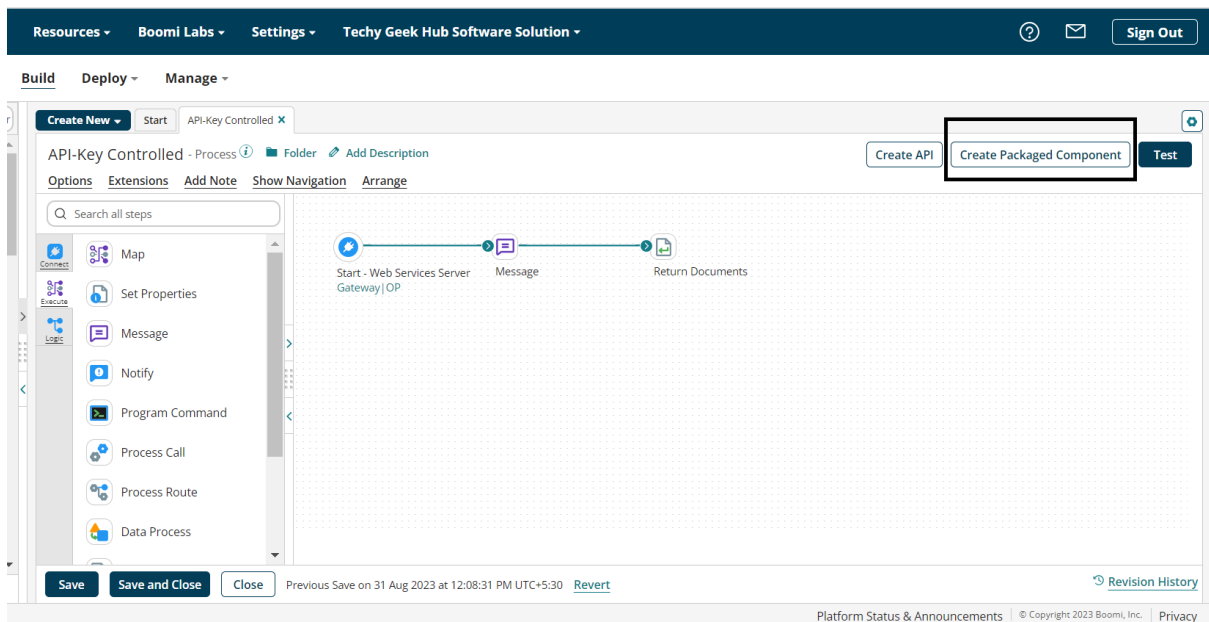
Resources ▾ Boomi Labs ▾ Settings ▾ Techy Geek Hub Software Solution ▾

Sign Out

Build Deploy ▾ Manage ▾

Create New ▾ Start API-Key Controlled ×

API-Key Controlled - Process Folder Add Description

Create API Create Packaged Component Test

Options Extensions Add Note Show Navigation Arrange

Search all steps

Connect
Execute
Logic

Map
Set Properties
Message
Notify
Program Command
Process Call
Process Route
Data Process

Start - Web Services Server
Gateway | OP
Message
Return Documents

Save Save and Close Close Previous Save on 31 Aug 2023 at 12:08:31 PM UTC+5:30 Revert

Revision History

Platform Status & Announcements © Copyright 2023 Boomi, Inc. Privacy